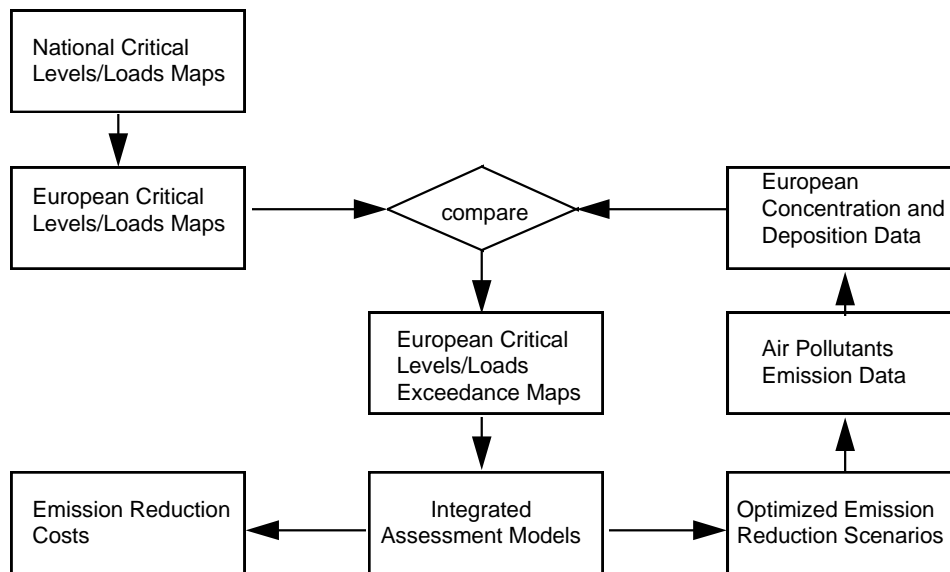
National Critical Levels/Loads Maps

European Critical Levels/Loads Maps

compare

European Concentration and Deposition Data

European Critical Levels/Loads Exceedance Maps

Air Pollutants Emission Data

Emission Reduction Costs

Integrated Assessment Models

Optimized Emission Reduction Scenarios